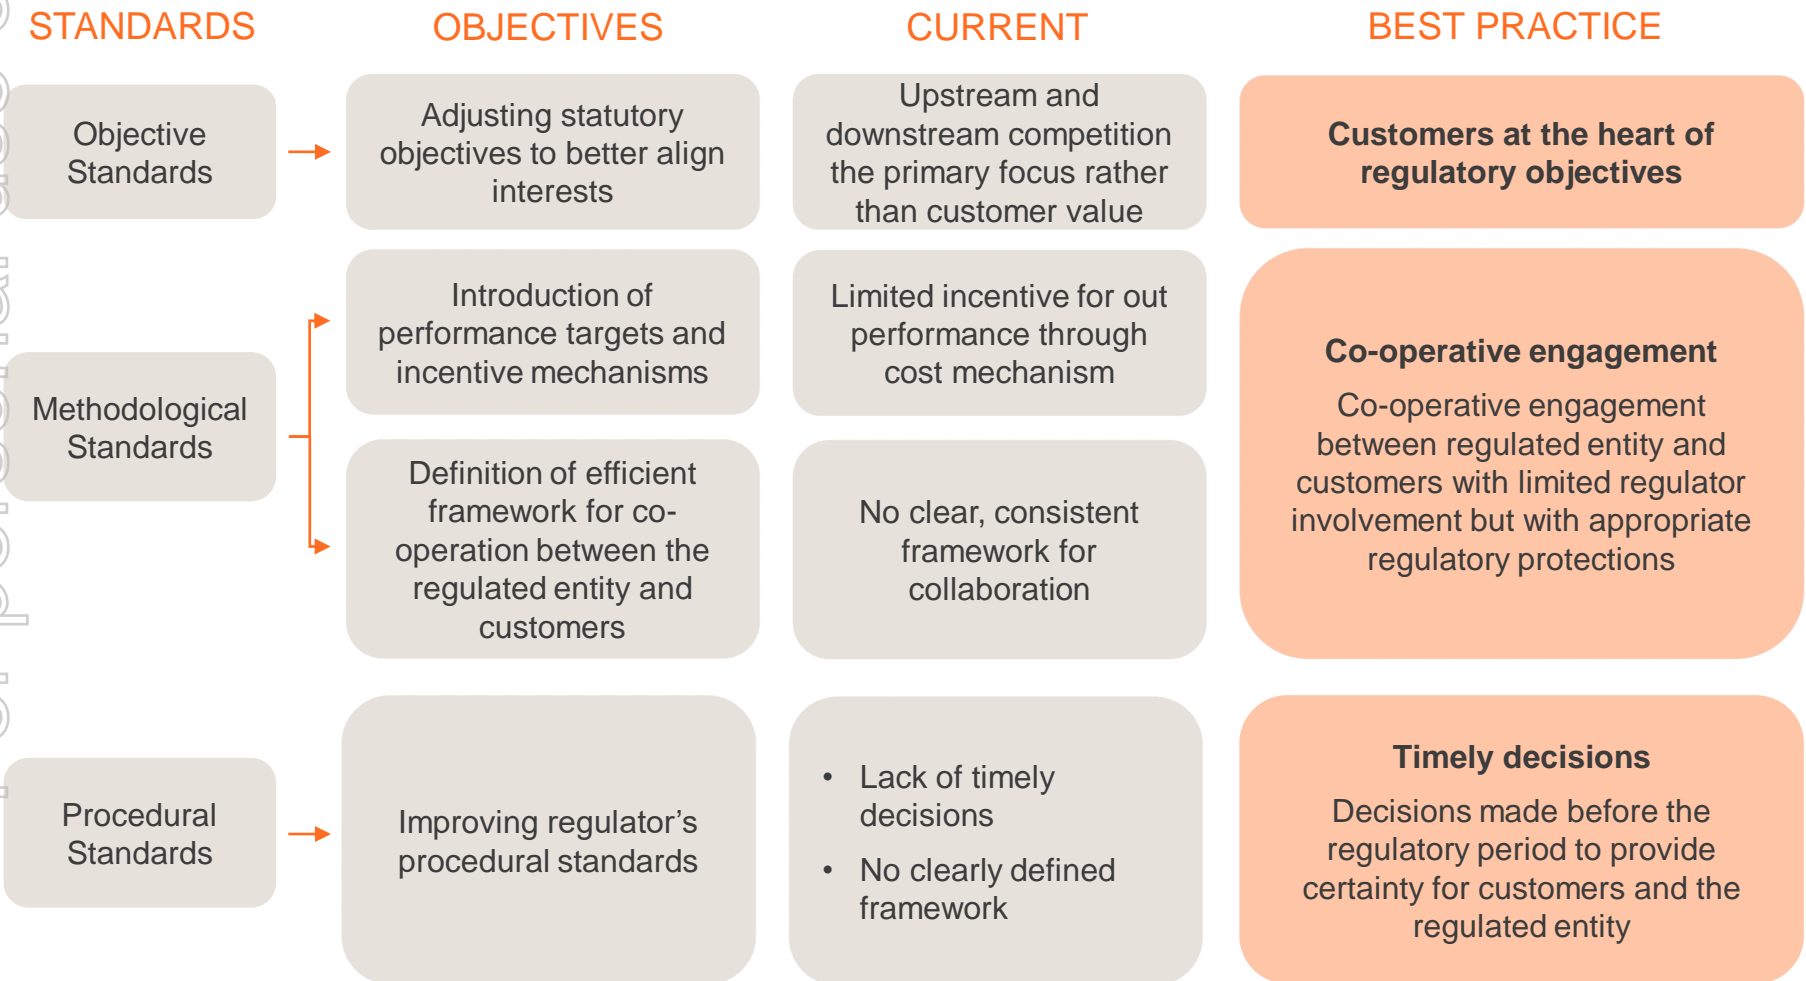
STANDARDS

OBJECTIVES

CURRENT

BEST PRACTICE

Objective Standards

Adjusting statutory objectives to better align interests

Upstream and downstream competition the primary focus rather than customer value

Customers at the heart of regulatory objectives

Methodological Standards

Introduction of performance targets and incentive mechanisms

Limited incentive for out performance through cost mechanism

Definition of efficient framework for co-operation between the regulated entity and customers

No clear, consistent framework for collaboration

Co-operative engagement

Co-operative engagement between regulated entity and customers with limited regulator involvement but with appropriate regulatory protections

Procedural Standards

Improving regulator's procedural standards

• Lack of timely decisions

• No clearly defined framework

Timely decisions

Decisions made before the regulatory period to provide certainty for customers and the regulated entity